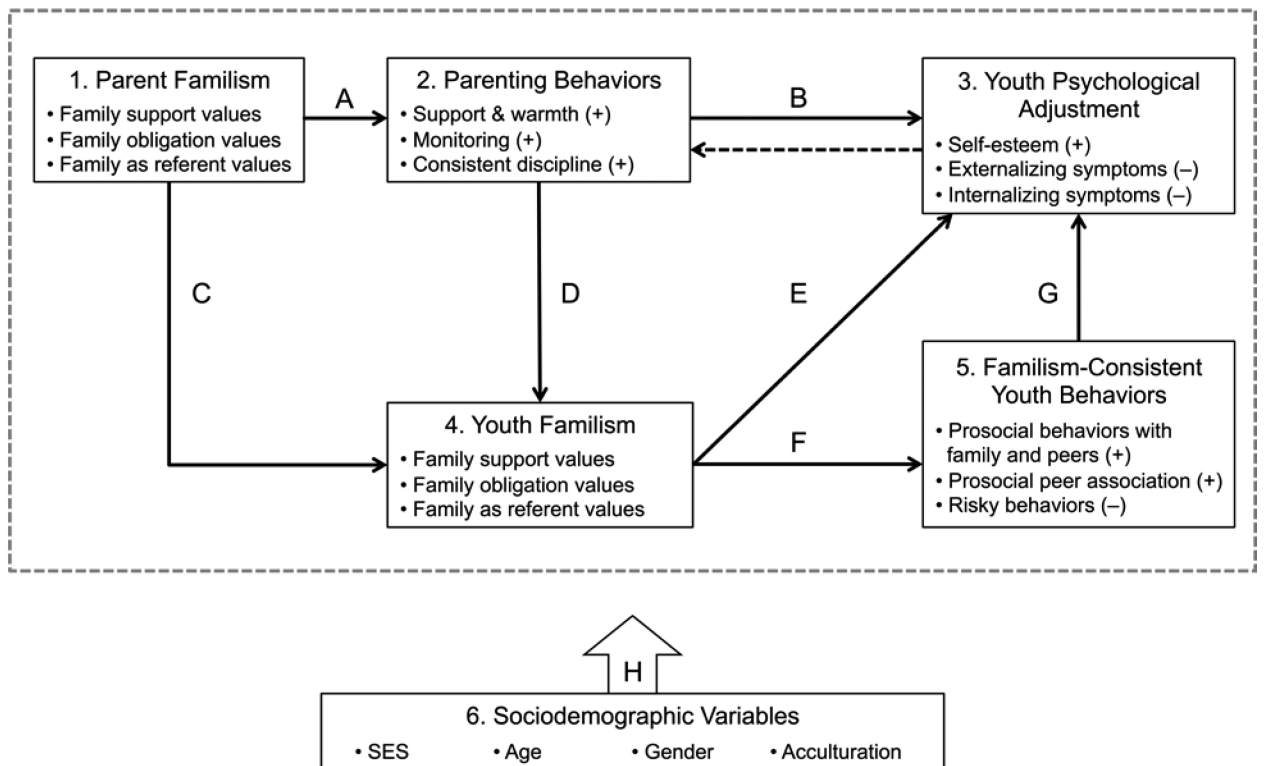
1. Parent Familism
• Family support values
• Family obligation values
• Family as referent values

A

2. Parenting Behaviors
• Support & warmth (+)
• Monitoring (+)
• Consistent discipline (+)

B

3. Youth Psychological Adjustment
• Self-esteem (+)
• Externalizing symptoms (–)
• Internalizing symptoms (–)

C

D

E

G

4. Youth Familism
• Family support values
• Family obligation values
• Family as referent values

F

5. Familism-Consistent Youth Behaviors
• Prosocial behaviors with family and peers (+)
• Prosocial peer association (+)
• Risky behaviors (–)

H

6. Sociodemographic Variables
• SES • Age • Gender • Acculturation